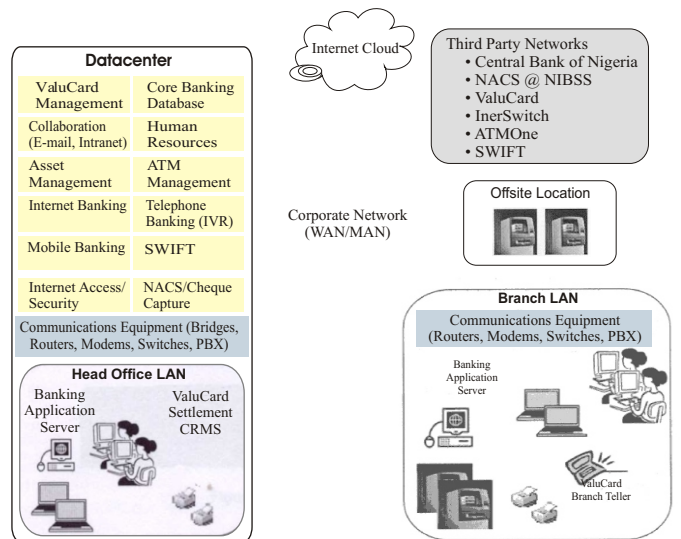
Datacenter

ValuCard Management

Core Banking Database

Collaboration (E-mail, Intranet)

Human Resources

Asset Management

ATM Management

Internet Banking

Telephone Banking (IVR)

Mobile Banking

SWIFT

Internet Access/ Security

NACS/Cheque Capture

Communications Equipment (Bridges, Routers, Modems, Switches, PBX)

Head Office LAN

Banking Application Server

ValuCard Settlement CRMS

Internet Cloud

Corporate Network (WAN/MAN)

Third Party Networks
• Central Bank of Nigeria
• NACS @ NIBSS
• ValuCard
• InerSwitch
• ATMOne
• SWIFT

Offsite Location

Branch LAN

Communications Equipment (Routers, Modems, Switches, PBX)

Banking Application Server

ValuCard Branch Teller